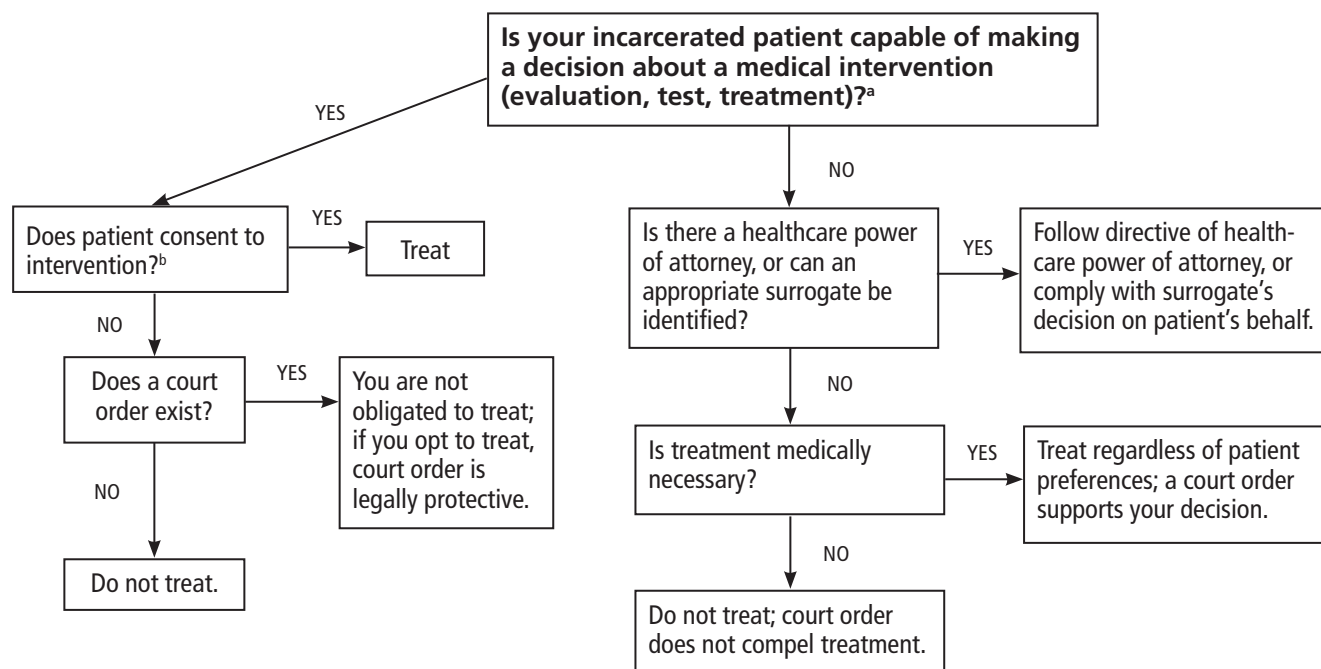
Is your incarcerated patient capable of making a decision about a medical intervention (evaluation, test, treatment)?$^{a}$

YES

Does patient consent to intervention?$^{b}$

YES

Treat

NO

Does a court order exist?

YES

You are not obligated to treat; if you opt to treat, court order is legally protective.

NO

Do not treat.

NO

Is there a healthcare power of attorney, or can an appropriate surrogate be identified?

YES

Follow directive of healthcare power of attorney, or comply with surrogate's decision on patient's behalf.

NO

Is treatment medically necessary?

YES

Treat regardless of patient preferences; a court order supports your decision.

NO

Do not treat; court order does not compel treatment.